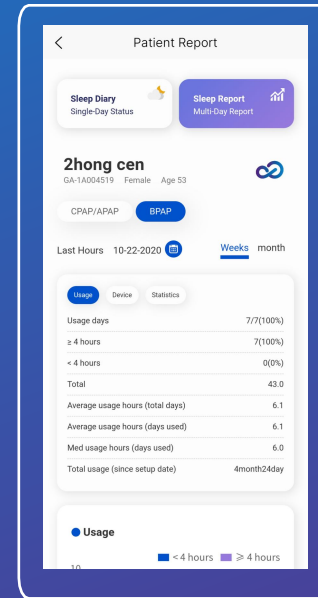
Patient Report

Sleep Diary
Single-Day Status

Sleep Report
Multi-Day Report

2hong cen
GA-1A004519 Female Age 53

CPAP/APAP BPAP

Last Hours 10-22-2020

Weeks month

Usage Device Statistics

| | |
|---|---|
| Usage days | 7/7(100%) |
| ≥ 4 hours | 7(100%) |
| < 4 hours | 0(0%) |
| Total | 43.0 |
| Average usage hours (total days) | 6.1 |
| Average usage hours (days used) | 6.1 |
| Med usage hours (days used) | 6.0 |
| Total usage (since setup date) | 4month24day |

Usage

< 4 hours ≥ 4 hours

10